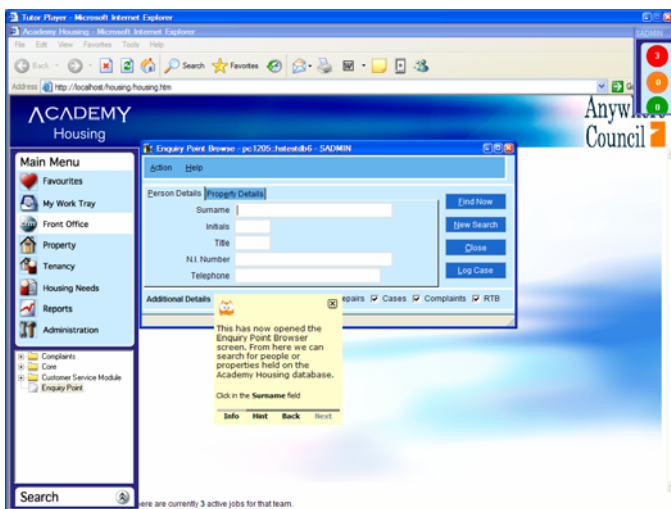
Tutor Player - Microsoft Internet Explorer

Academy Housing - Microsoft Internet Explorer

File Edit View Favorites Tools Help

Back Search Favorites

Address http://localhost/housing/housing.htm

SADMIN

3

0

0

ACADEMY
Housing

Anywh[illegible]
Council

Main Menu

Favourites

My Work Tray

Front Office

Property

Tenancy

Housing Needs

Reports

Administration

Complaints
Core
Customer Service Module
Enquiry Point

Search

Enquiry Point Browse - pc1205::hstestdb6 - SADMIN

Action Help

Person Details Property Details

Surname

Initials

Title

N.I. Number

Telephone

Find Now

New Search

Close

Log Case

Additional Details

epairs Cases Complaints RTB

This has now opened the Enquiry Point Browser screen. From here we can search for people or properties held on the Academy Housing database.

Click in the **Surname** field

Info Hint Back Next

ere are currently 3 active jobs for that team.